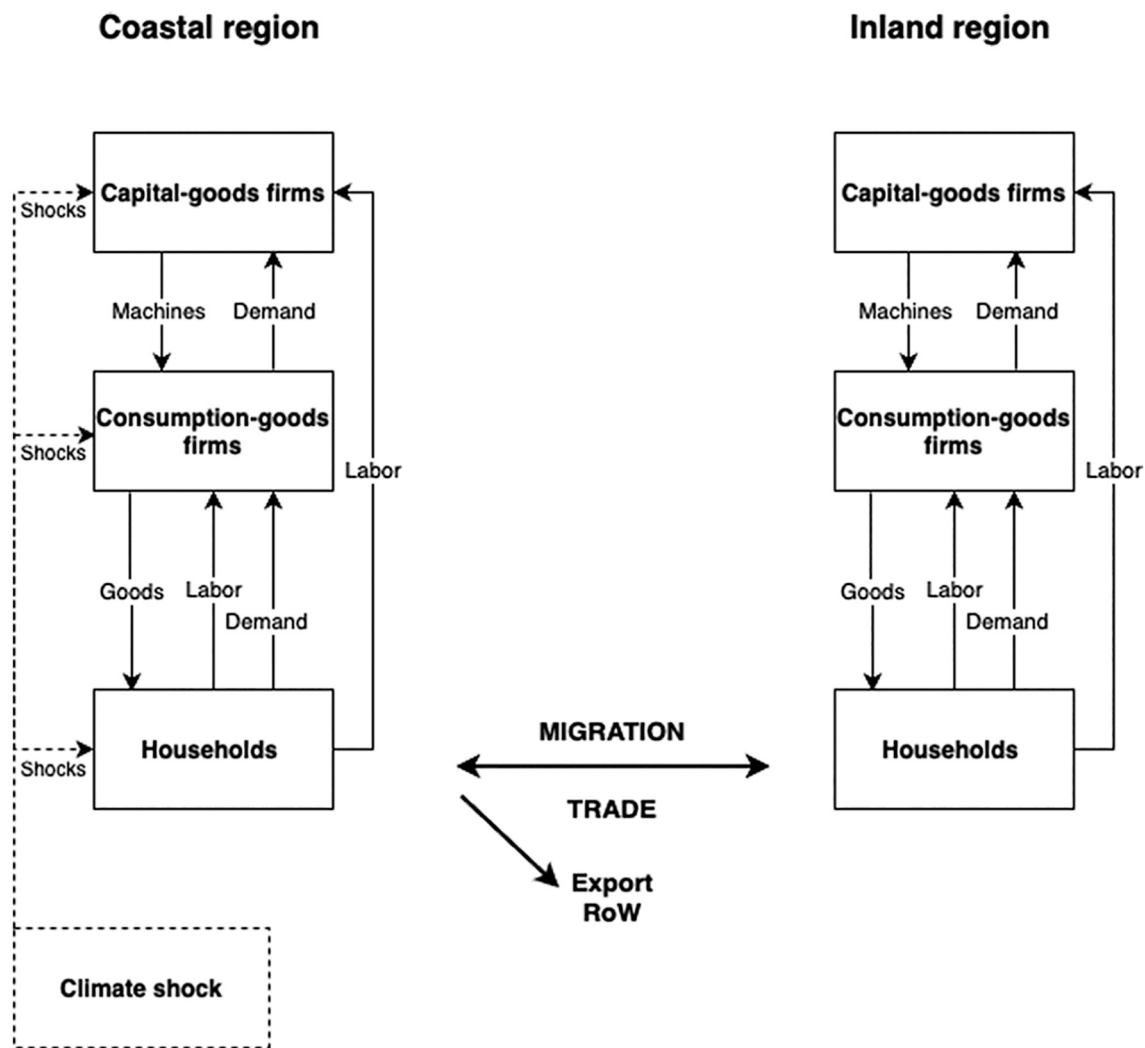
Coastal region

Inland region

Shocks

Capital-goods firms

Machines

Demand

Shocks

Consumption-goods firms

Labor

Goods

Labor

Demand

Shocks

Households

Climate shock

MIGRATION

TRADE

Export RoW

Capital-goods firms

Machines

Demand

Consumption-goods firms

Labor

Goods

Labor

Demand

Households